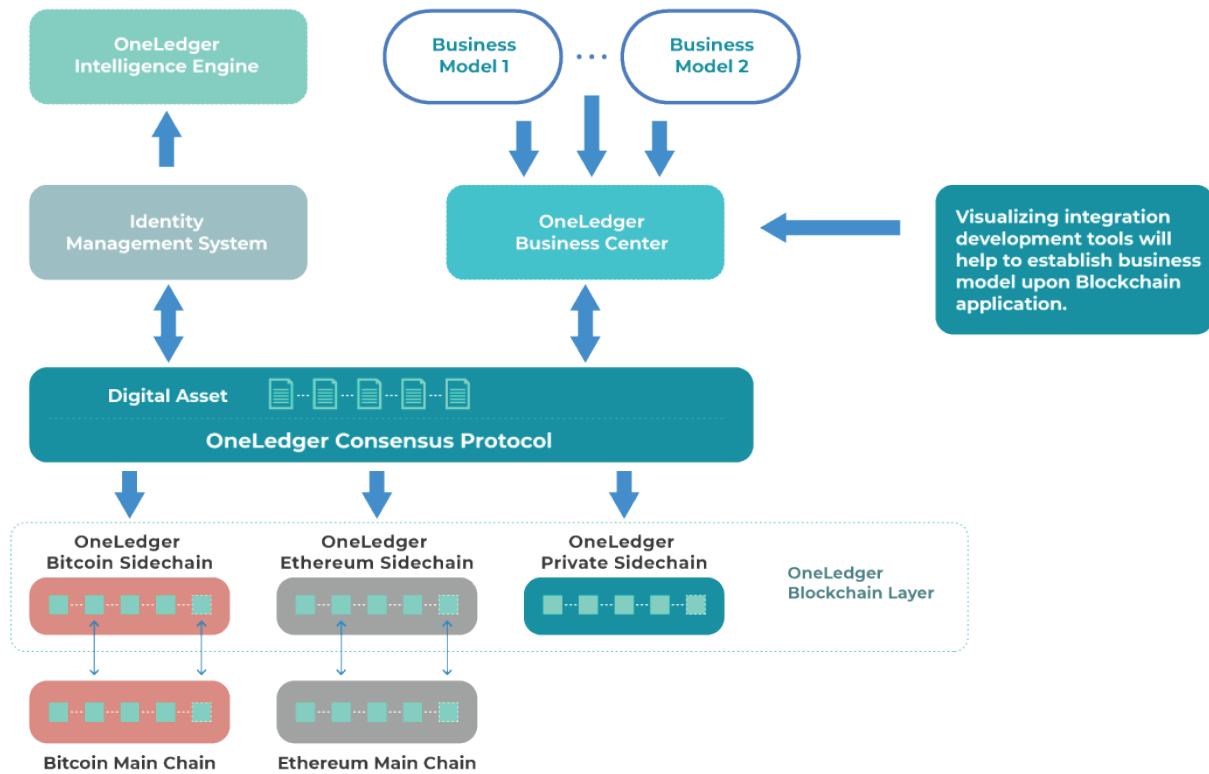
OneLedger Intelligence Engine

Business Model 1

...

Business Model 2

Identity Management System

OneLedger Business Center

Visualizing integration development tools will help to establish business model upon Blockchain application.

Digital Asset

OneLedger Consensus Protocol

OneLedger Bitcoin Sidechain

OneLedger Ethereum Sidechain

OneLedger Private Sidechain

OneLedger Blockchain Layer

Bitcoin Main Chain

Ethereum Main Chain